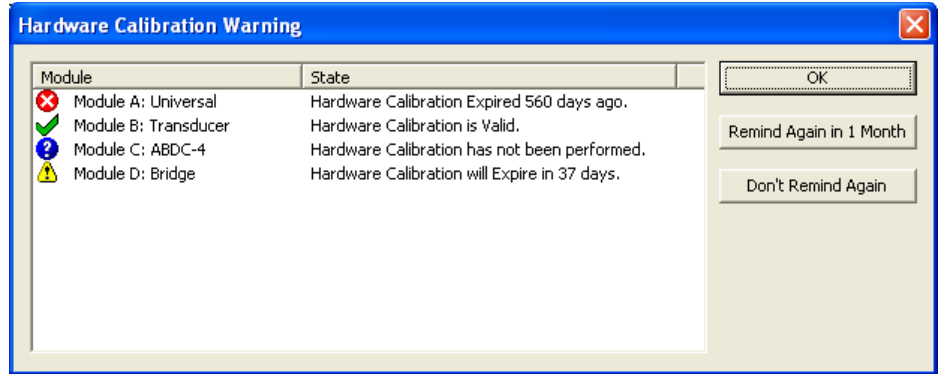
Hardware Calibration Warning

| Module | State |
|---|---|
| Module A: Universal | Hardware Calibration Expired 560 days ago. |
| Module B: Transducer | Hardware Calibration is Valid. |
| Module C: ABDC-4 | Hardware Calibration has not been performed. |
| Module D: Bridge | Hardware Calibration will Expire in 37 days. |

OK

Remind Again in 1 Month

Don't Remind Again